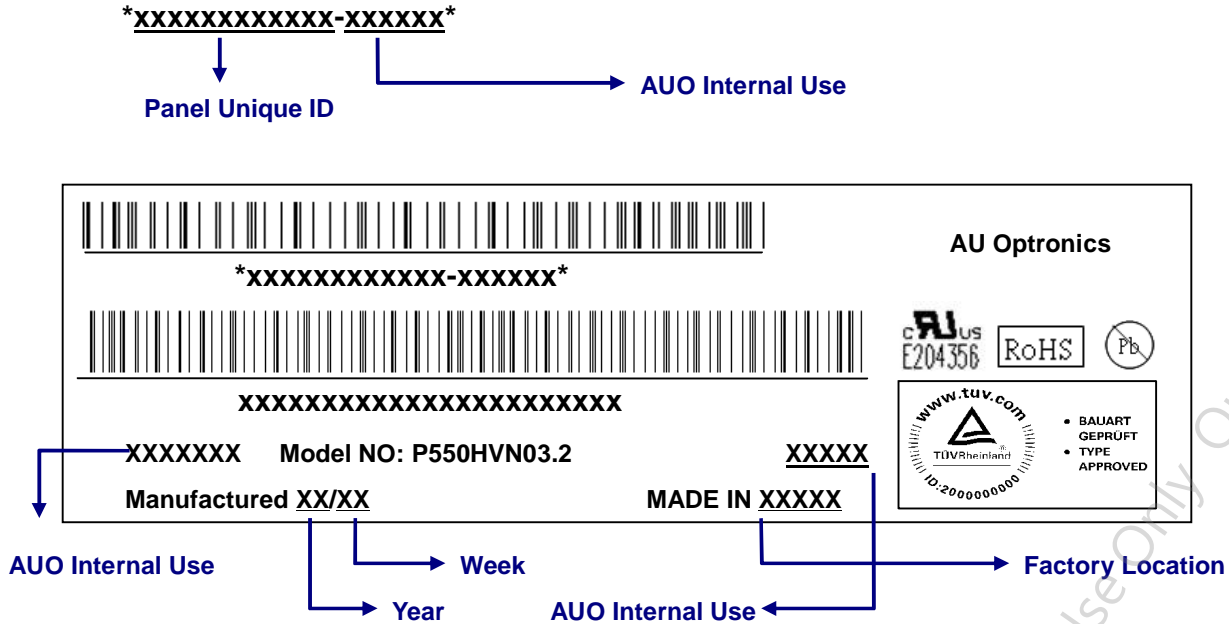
*xxxxxxxxxxxx-xxxxxx*

Panel Unique ID

AUO Internal Use

*xxxxxxxxxxxx-xxxxxx*

AU Optronics

c US
E204356 RoHS Pb

xxxxxxxxxxxxxxxxxxxxxxx

www.tuv.com
TÜVRheinland
ID:2000000000

• BAUART GEPRÜFT
• TYPE APPROVED

XXXXXXX Model NO: P550HVN03.2 XXXXX

Manufactured XX/XX MADE IN XXXXX

AUO Internal Use

Week

Factory Location

Year

AUO Internal Use